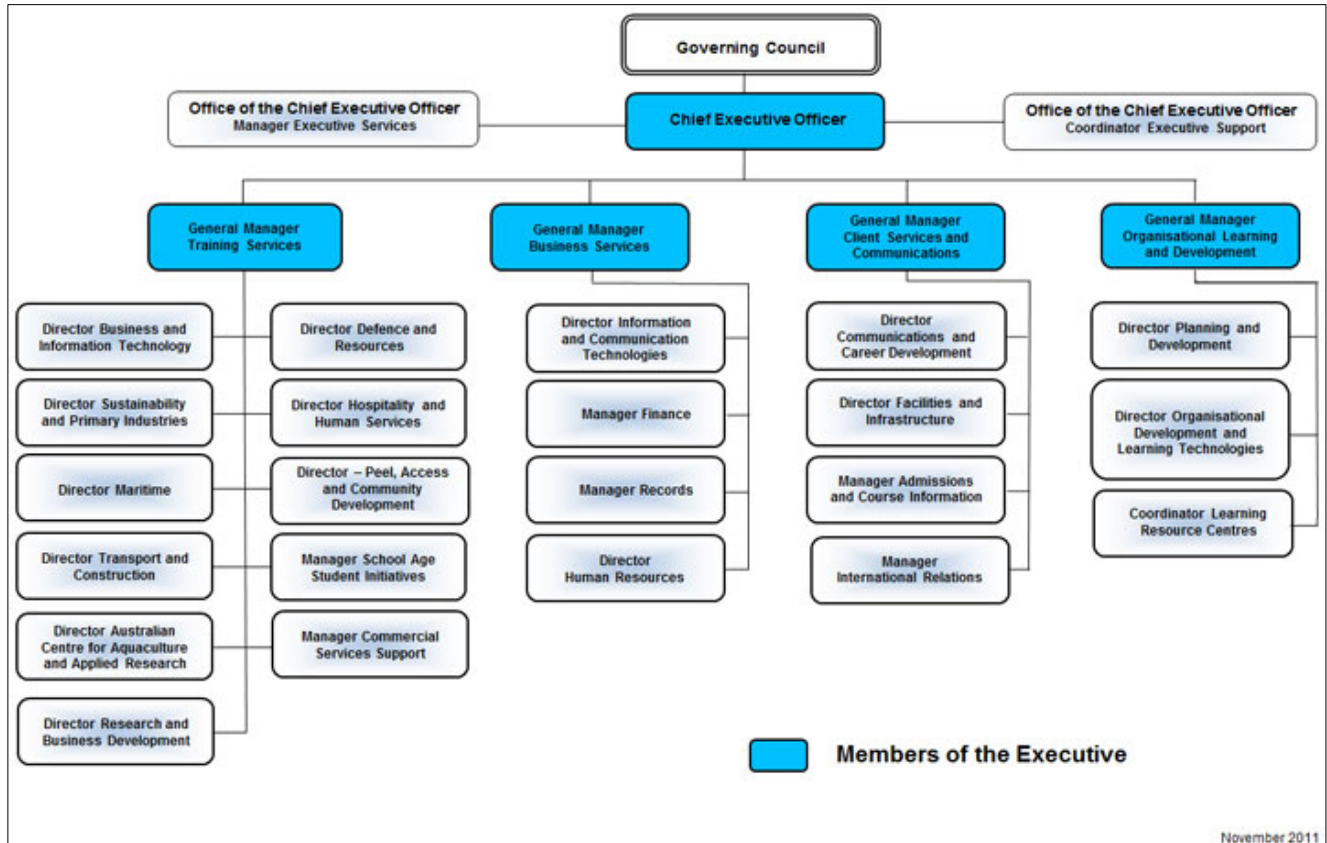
Governing Council

Office of the Chief Executive Officer
Manager Executive Services

Chief Executive Officer

Office of the Chief Executive Officer
Coordinator Executive Support

General Manager
Training Services

General Manager
Business Services

General Manager
Client Services and Communications

General Manager
Organisational Learning and Development

Director Business and Information Technology

Director Defence and Resources

Director Sustainability and Primary Industries

Director Hospitality and Human Services

Director Maritime

Director – Peel, Access and Community Development

Director Transport and Construction

Manager School Age Student Initiatives

Director Australian Centre for Aquaculture and Applied Research

Manager Commercial Services Support

Director Research and Business Development

Director Information and Communication Technologies

Manager Finance

Manager Records

Director Human Resources

Director Communications and Career Development

Director Facilities and Infrastructure

Manager Admissions and Course Information

Manager International Relations

Director Planning and Development

Director Organisational Development and Learning Technologies

Coordinator Learning Resource Centres

Members of the Executive

November 2011